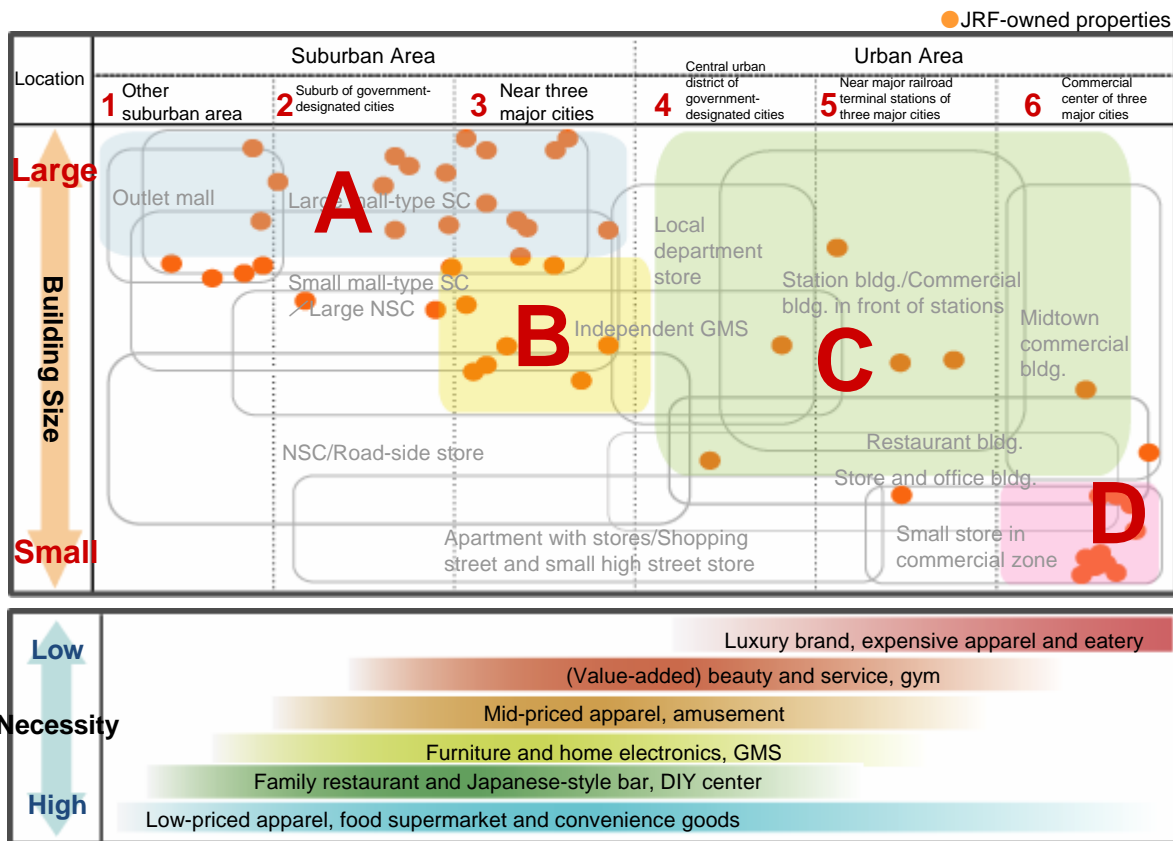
JRF-owned properties

Location

Suburban Area

Urban Area

1 Other suburban area

2 Suburb of government-designated cities

3 Near three major cities

4 Central urban district of government-designated cities

5 Near major railroad terminal stations of three major cities

6 Commercial center of three major cities

Large

Building Size

Small

Outlet mall

Large mall-type SC

A

Local department store

Station bldg./Commercial bldg. in front of stations

Small mall-type SC

Large NSC

B

Independent GMS

C

Midtown commercial bldg.

NSC/Road-side store

Restaurant bldg.

Store and office bldg.

D

Apartment with stores/Shopping street and small high street store

Small store in commercial zone

Low

Necessity

High

Luxury brand, expensive apparel and eatery

(Value-added) beauty and service, gym

Mid-priced apparel, amusement

Furniture and home electronics, GMS

Family restaurant and Japanese-style bar, DIY center

Low-priced apparel, food supermarket and convenience goods